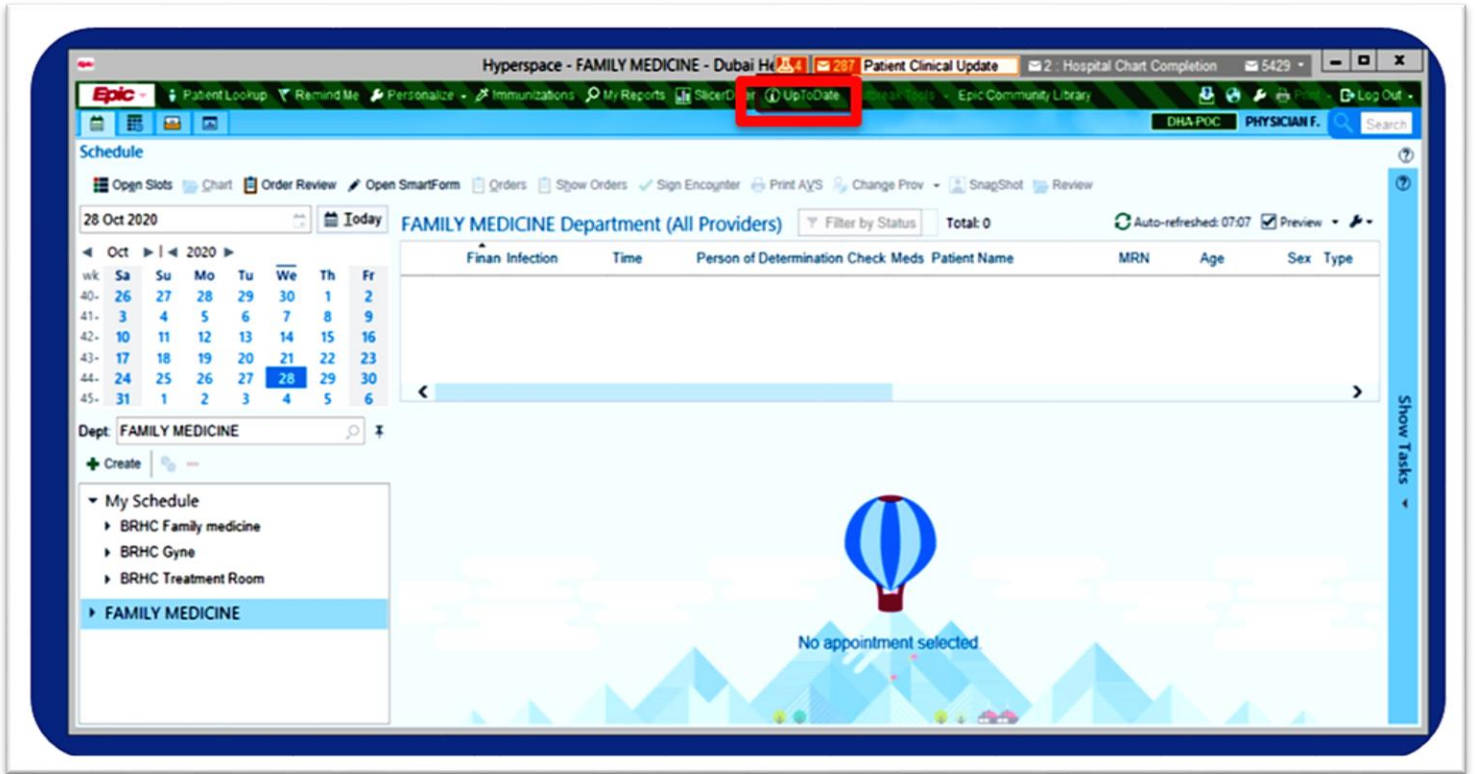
Hyperspace - FAMILY MEDICINE - Dubai He 4 287 Patient Clinical Update 2 : Hospital Chart Completion 5429

Epic Patient Lookup Remind Me Personalize Immunizations My Reports SlicerDicer UpToDate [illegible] Epic Community Library Print Log Out

DHA-POC PHYSICIAN F. Search

Schedule

Open Slots Chart Order Review Open SmartForm Orders Show Orders Sign Encounter Print AVS Change Prov SnapShot Review

28 Oct 2020 Today

Oct 2020

| wk | Sa | Su | Mo | Tu | We | Th | Fr |
|---|---|---|---|---|---|---|---|
| 40- | 26 | 27 | 28 | 29 | 30 | 1 | 2 |
| 41- | 3 | 4 | 5 | 6 | 7 | 8 | 9 |
| 42- | 10 | 11 | 12 | 13 | 14 | 15 | 16 |
| 43- | 17 | 18 | 19 | 20 | 21 | 22 | 23 |
| 44- | 24 | 25 | 26 | 27 | 28 | 29 | 30 |
| 45- | 31 | 1 | 2 | 3 | 4 | 5 | 6 |

Dept: FAMILY MEDICINE

Create

My Schedule
BRHC Family medicine
BRHC Gyne
BRHC Treatment Room
FAMILY MEDICINE

FAMILY MEDICINE Department (All Providers) Filter by Status Total: 0 Auto-refreshed: 07:07 Preview

| Finan | Infection | Time | Person of Determination | Check | Meds | Patient Name | MRN | Age | Sex | Type |
|---|---|---|---|---|---|---|---|---|---|---|

No appointment selected

Show Tasks